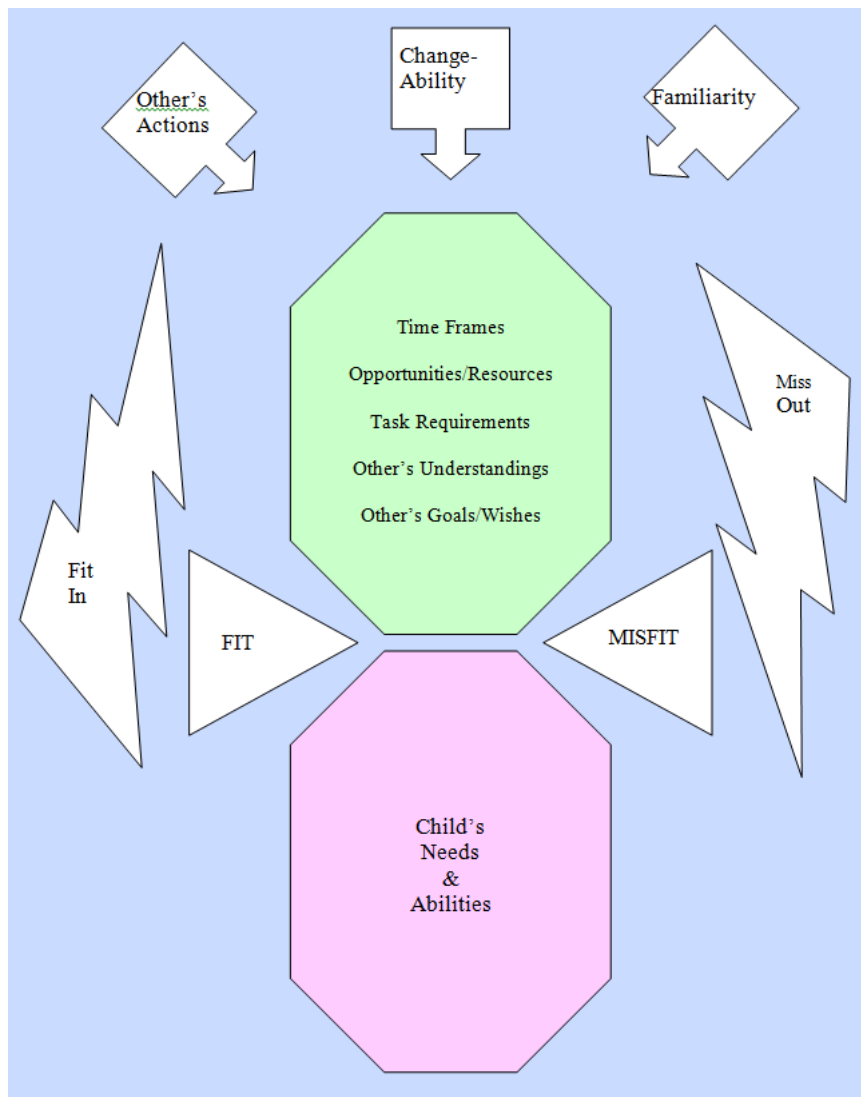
Other's Actions

Change-Ability

Familiarity

Time Frames

Opportunities/Resources

Task Requirements

Other's Understandings

Other's Goals/Wishes

Miss Out

Fit In

FIT

MISFIT

Child's Needs & Abilities